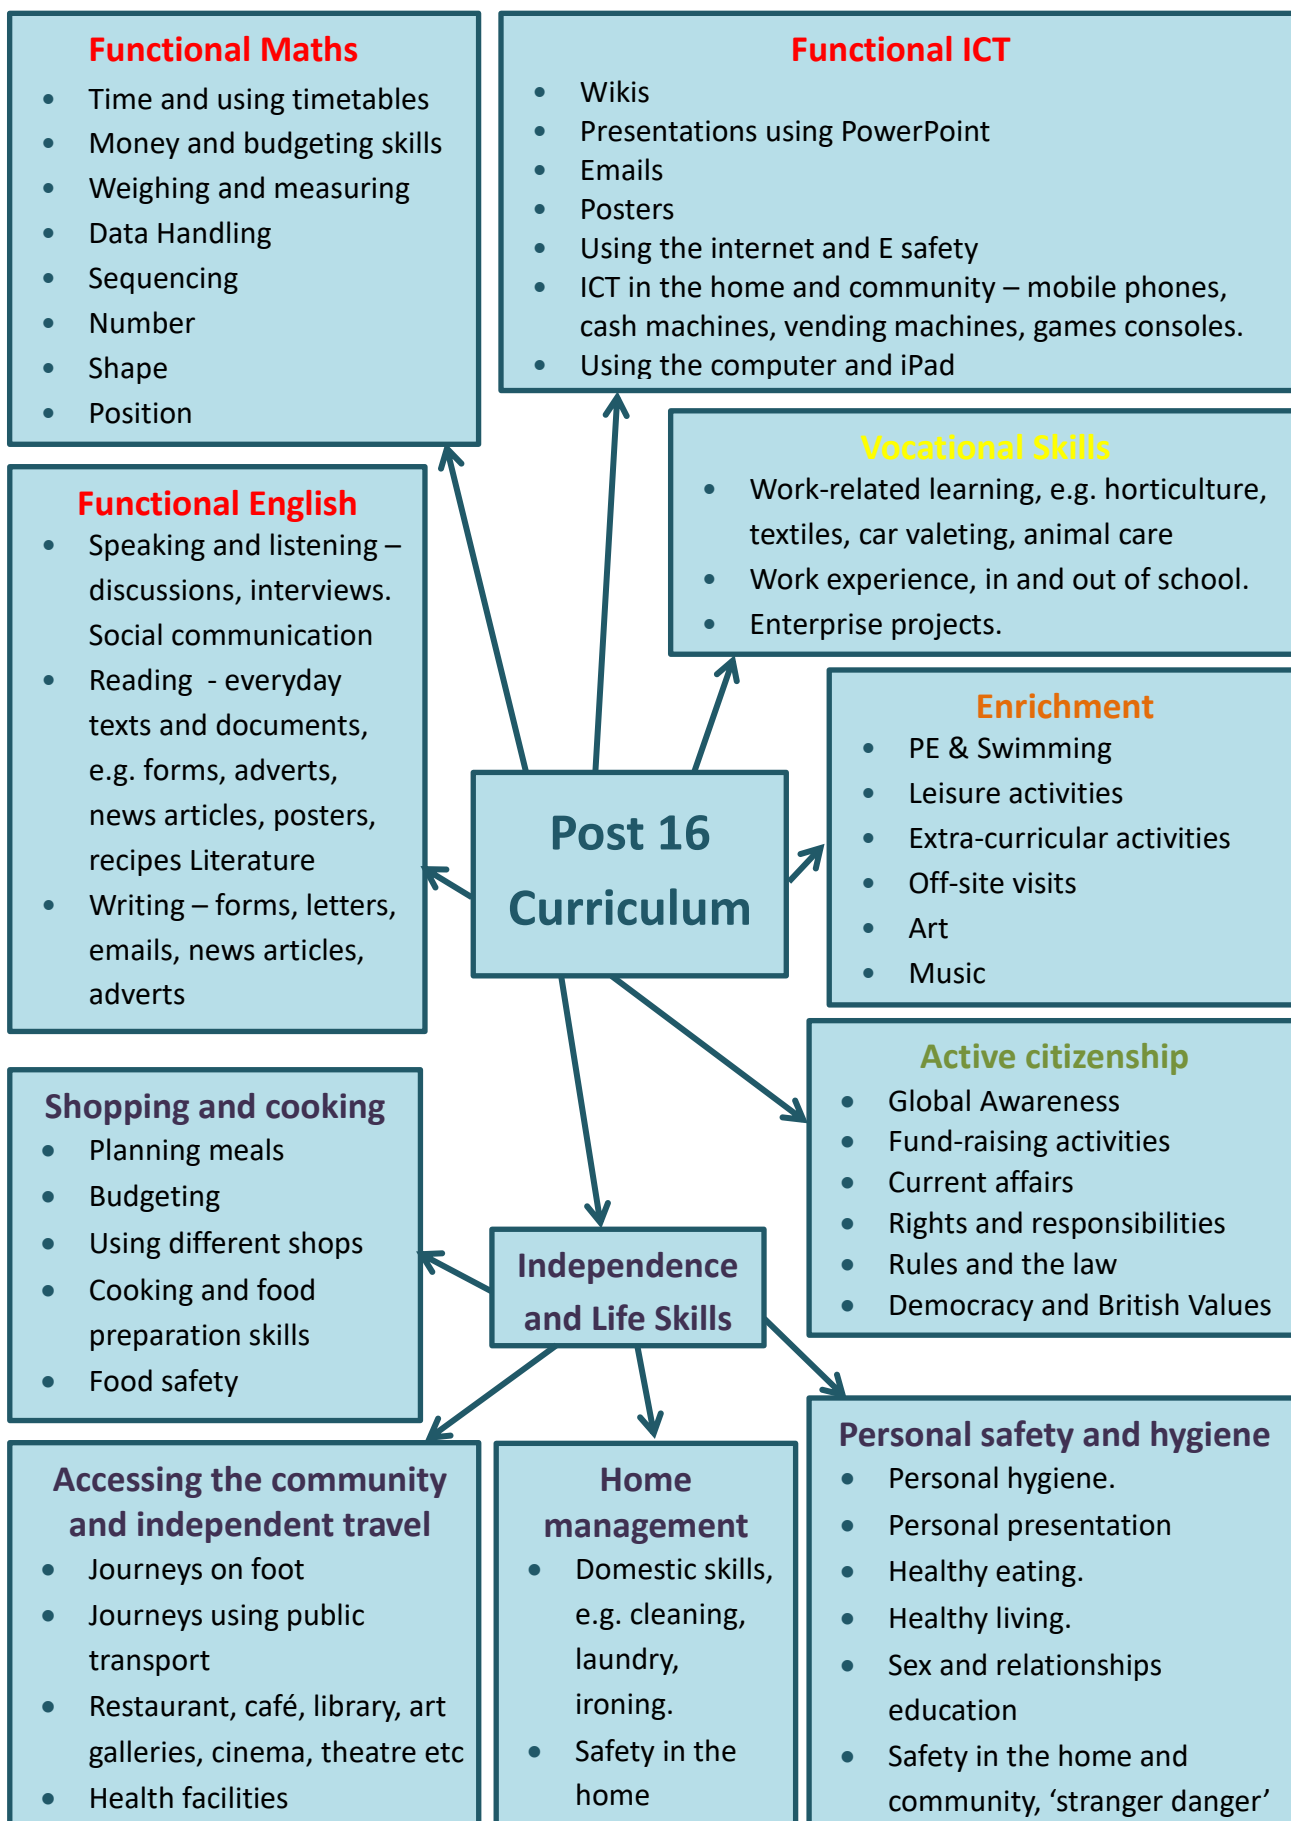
Functional Maths
- Time and using timetables
- Money and budgeting skills
- Weighing and measuring
- Data Handling
- Sequencing
- Number
- Shape
- Position

Functional ICT
- Wikis
- Presentations using PowerPoint
- Emails
- Posters
- Using the internet and E safety
- ICT in the home and community – mobile phones, cash machines, vending machines, games consoles.
- Using the computer and iPad

Vocational Skills
- Work-related learning, e.g. horticulture, textiles, car valeting, animal care
- Work experience, in and out of school.
- Enterprise projects.

Functional English
- Speaking and listening – discussions, interviews. Social communication
- Reading - everyday texts and documents, e.g. forms, adverts, news articles, posters, recipes Literature
- Writing – forms, letters, emails, news articles, adverts

Post 16 Curriculum

Enrichment
- PE & Swimming
- Leisure activities
- Extra-curricular activities
- Off-site visits
- Art
- Music

Active citizenship
- Global Awareness
- Fund-raising activities
- Current affairs
- Rights and responsibilities
- Rules and the law
- Democracy and British Values

Shopping and cooking
- Planning meals
- Budgeting
- Using different shops
- Cooking and food preparation skills
- Food safety

Independence and Life Skills

Accessing the community and independent travel
- Journeys on foot
- Journeys using public transport
- Restaurant, café, library, art galleries, cinema, theatre etc
- Health facilities

Home management
- Domestic skills, e.g. cleaning, laundry, ironing.
- Safety in the home

Personal safety and hygiene
- Personal hygiene.
- Personal presentation
- Healthy eating.
- Healthy living.
- Sex and relationships education
- Safety in the home and community, ‘stranger danger’